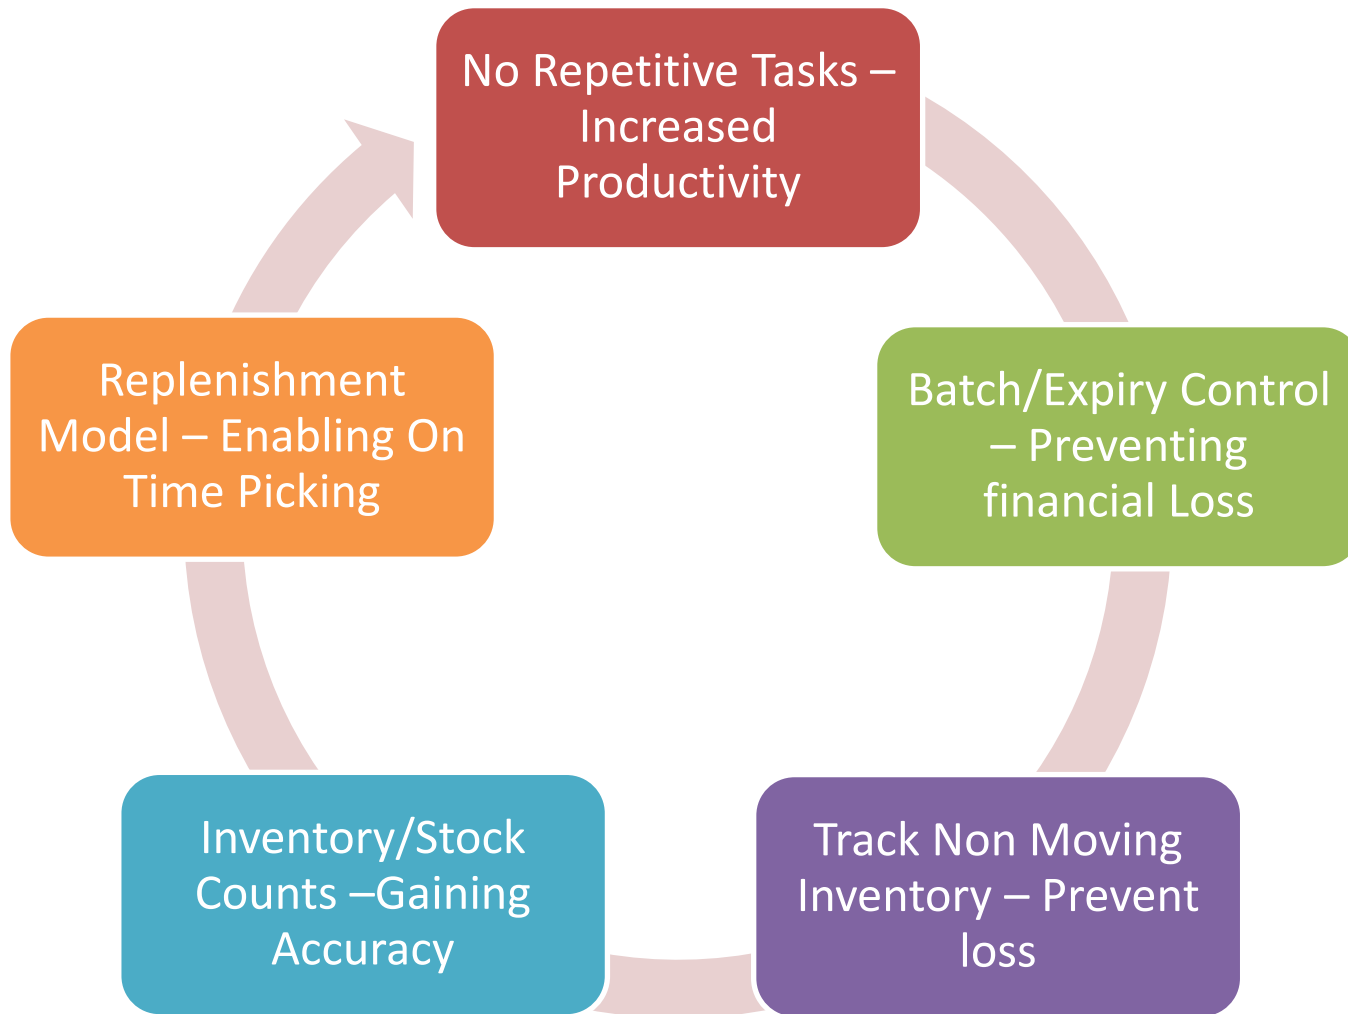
No Repetitive Tasks – Increased Productivity

Batch/Expiry Control – Preventing financial Loss

Track Non Moving Inventory – Prevent loss

Inventory/Stock Counts –Gaining Accuracy

Replenishment Model – Enabling On Time Picking